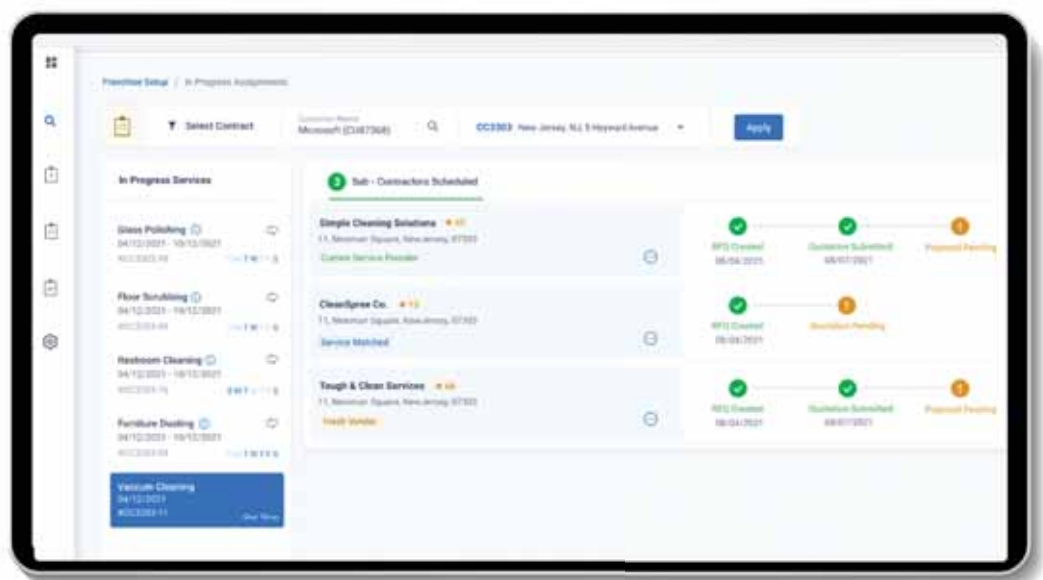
Franchise Setup / In Progress Assignments

Select Contract

Customer Name
Microsoft (CU87368)

CC3303 New Jersey, NJ, 5 Hayward Avenue

Apply

In Progress Services

Glass Polishing
04/12/2021 - 10/12/2021
#CC3303-10

Floor Scrubbing
04/12/2021 - 10/12/2021
#CC3303-08

Restroom Cleaning
04/12/2021 - 10/12/2021
#CC3303-76

Furniture Dusting
04/12/2021 - 10/12/2021
#CC3303-08

Vacuum Cleaning
04/12/2021
#CC3303-11
One Time

3 Sub - Contractors Scheduled

Simple Cleaning Solutions
11, Newman Square, New Jersey, 07303
Current Service Provider

RFQ Created
08/04/2021

Quotation Submitted
08/07/2021

Proposal Pending

CleanSpree Co.
11, Newman Square, New Jersey, 07303
Service Matched

RFQ Created
08/04/2021

Quotation Pending

Tough & Clean Services
11, Newman Square, New Jersey, 07303
Credit Vendor

RFQ Created
08/04/2021

Quotation Submitted
08/07/2021

Proposal Pending